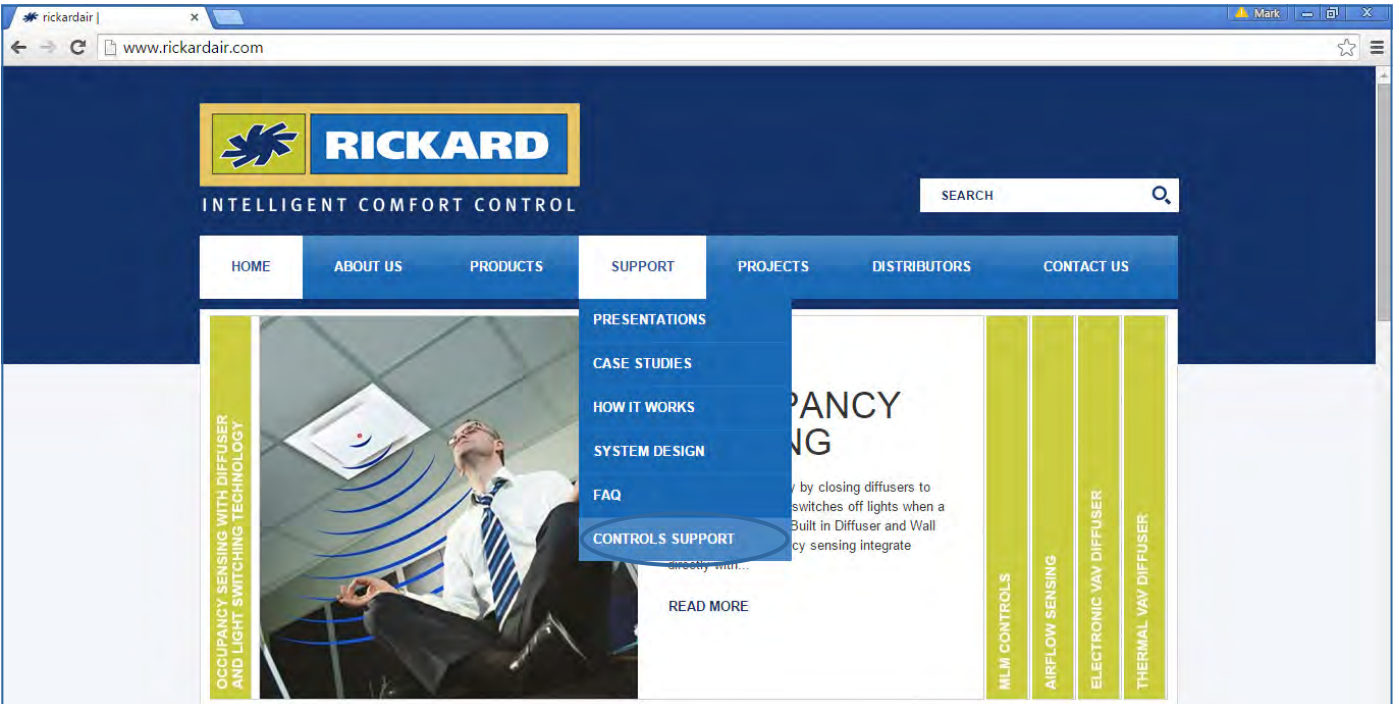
rickardair |

Mark

www.rickardair.com

RICKARD

INTELLIGENT COMFORT CONTROL

SEARCH

HOME ABOUT US PRODUCTS SUPPORT PROJECTS DISTRIBUTORS CONTACT US

PRESENTATIONS
CASE STUDIES
HOW IT WORKS
SYSTEM DESIGN
FAQ
CONTROLS SUPPORT

OCCUPANCY SENSING WITH DIFFUSER AND LIGHT SWITCHING TECHNOLOGY

PANCY
NG

y by closing diffusers to switches off lights when a Built in Diffuser and Wall cy sensing integrate directly with...

READ MORE

MLM CONTROLS

AIRFLOW SENSING

ELECTRONIC VAV DIFFUSER

THERMAL VAV DIFFUSER